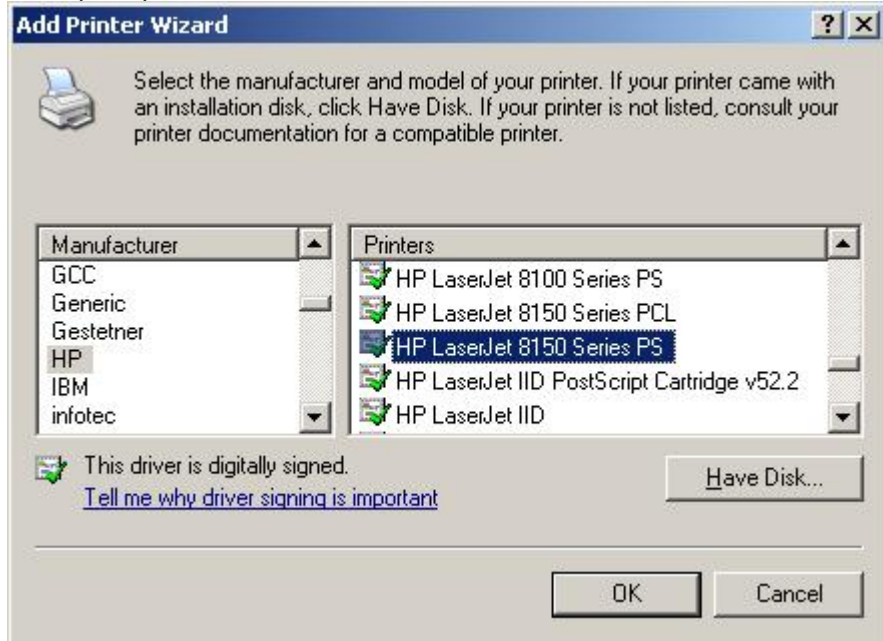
Add Printer Wizard

?

Select the manufacturer and model of your printer. If your printer came with an installation disk, click Have Disk. If your printer is not listed, consult your printer documentation for a compatible printer.

| Manufacturer |
|---|
| GCC |
| Generic |
| Gestetner |
| HP |
| IBM |
| infotec |

| Printers |
|---|
| HP LaserJet 8100 Series PS |
| HP LaserJet 8150 Series PCL |
| HP LaserJet 8150 Series PS |
| HP LaserJet IID PostScript Cartridge v52.2 |
| HP LaserJet IID |

This driver is digitally signed.
Tell me why driver signing is important

Have Disk...

OK

Cancel